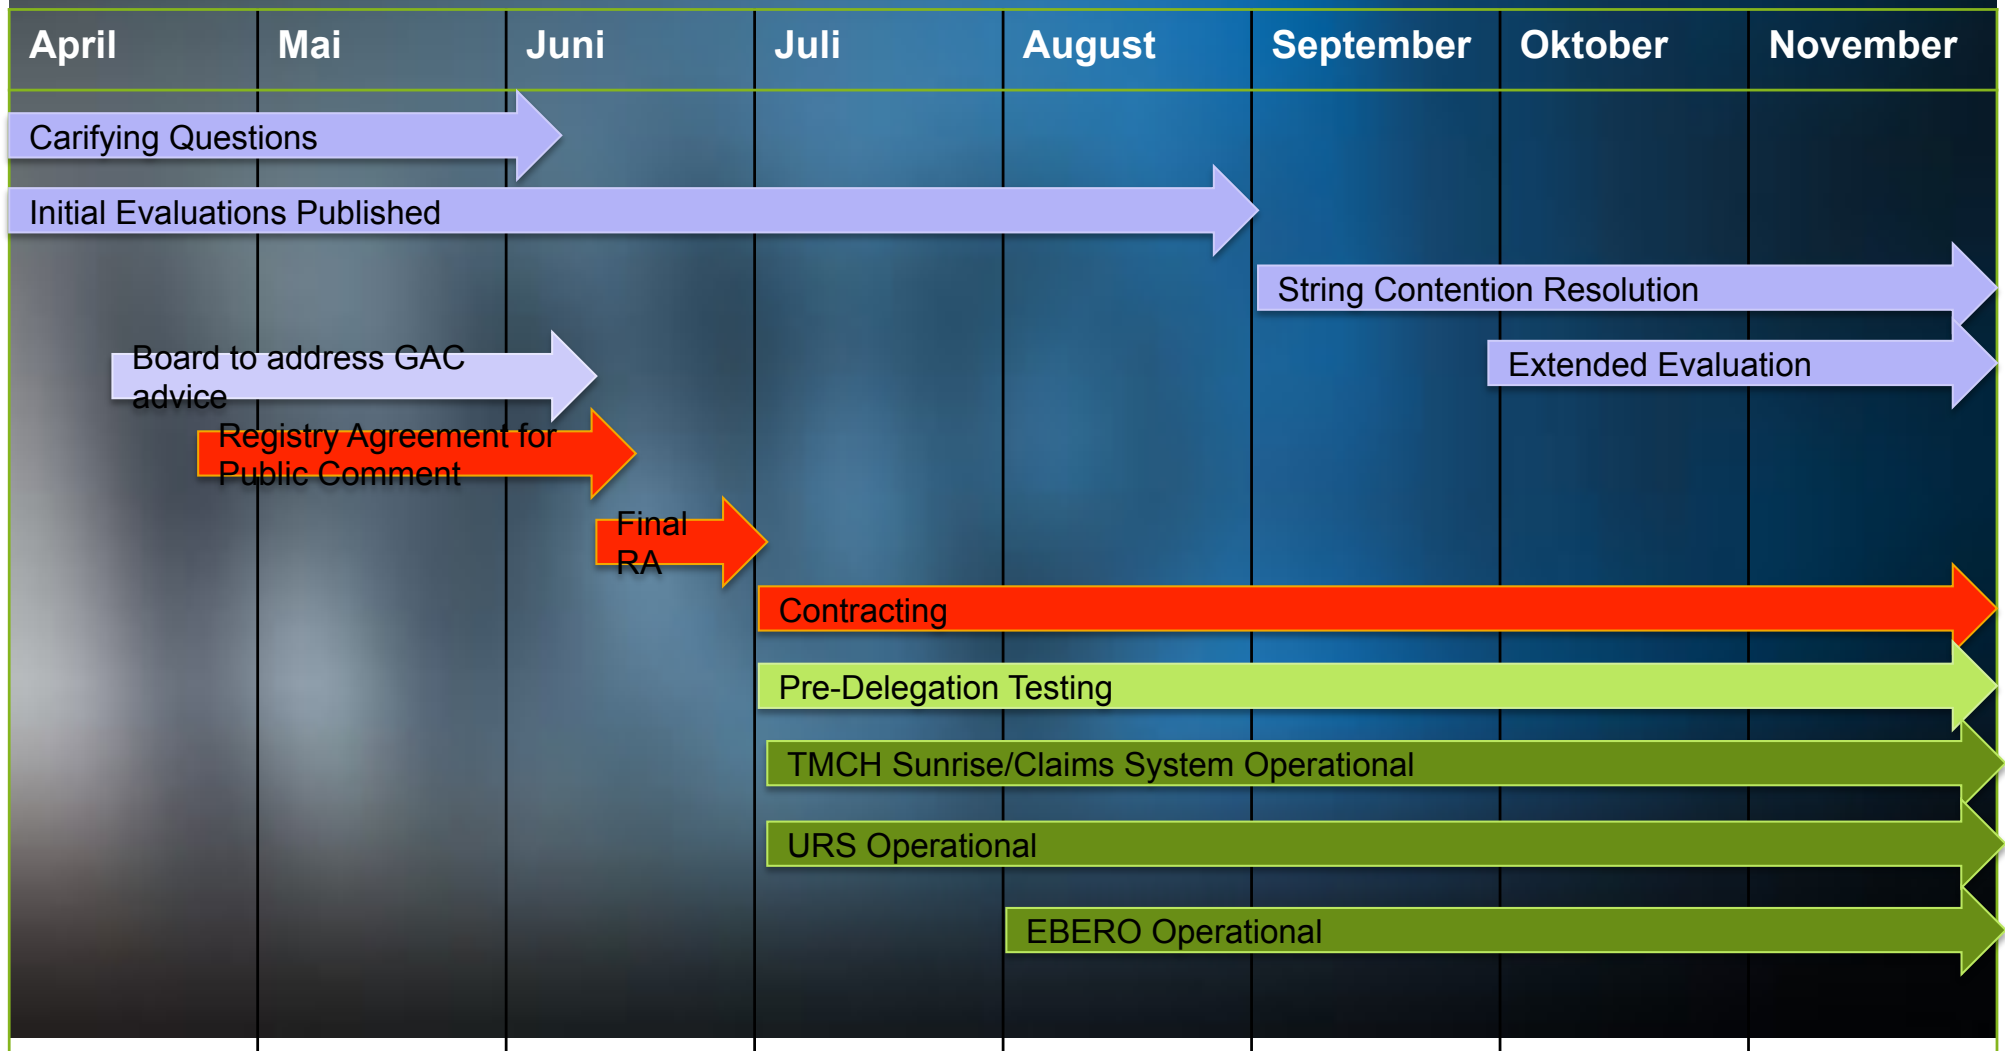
April Mai Juni Juli August September Oktober November

Carifying Questions

Initial Evaluations Published

String Contention Resolution

Board to address GAC advice

Extended Evaluation

Registry Agreement for Public Comment

Final RA

Contracting

Pre-Delegation Testing

TMCH Sunrise/Claims System Operational

URS Operational

EBERO Operational